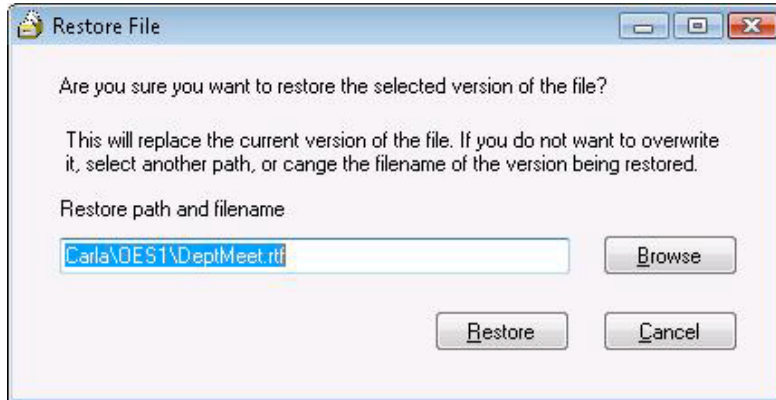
Restore File

Are you sure you want to restore the selected version of the file?

This will replace the current version of the file. If you do not want to overwrite it, select another path, or cange the filename of the version being restored.

Restore path and filename

Carla\OES1\DeptMeet.rtf

Browse

Restore

Cancel